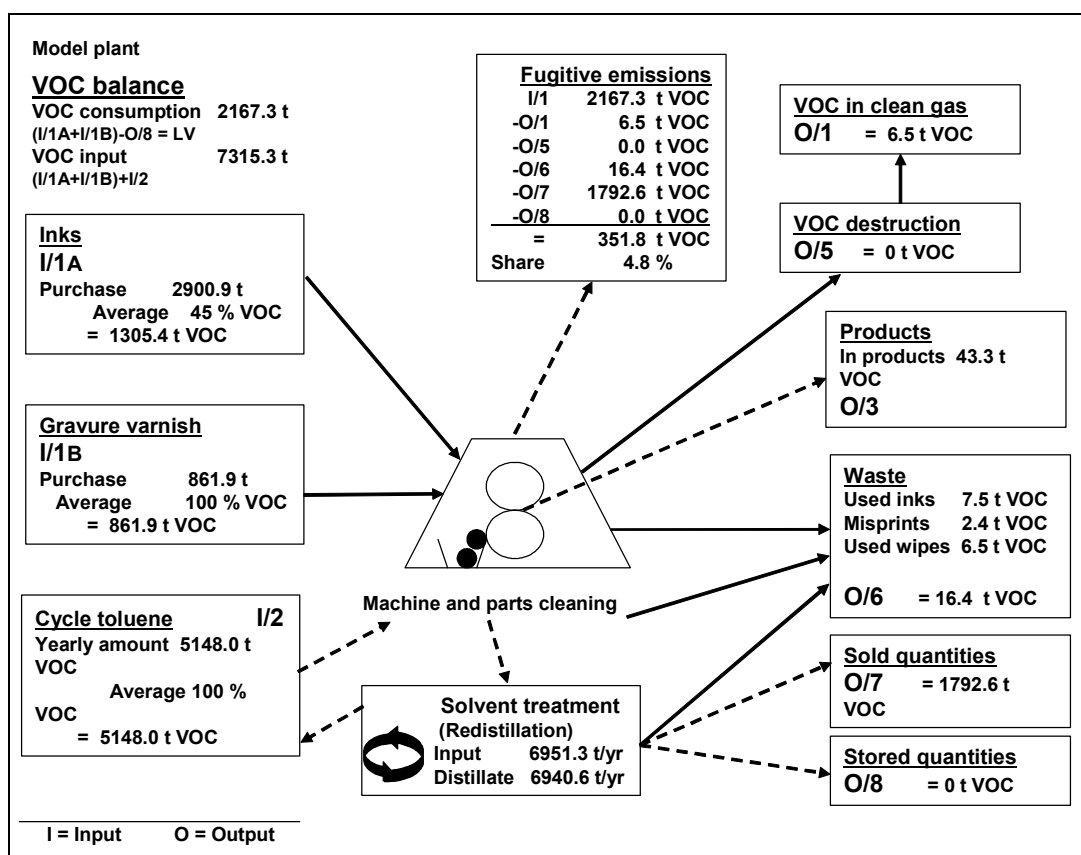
Model plant

VOC balance
VOC consumption 2167.3 t
(I/1A+I/1B)-O/8 = LV
VOC input 7315.3 t
(I/1A+I/1B)+I/2

Fugitive emissions

| | | |
|---|---|---|
| I/1 | 2167.3 | t VOC |
| -O/1 | 6.5 | t VOC |
| -O/5 | 0.0 | t VOC |
| -O/6 | 16.4 | t VOC |
| -O/7 | 1792.6 | t VOC |
| -O/8 | 0.0 | t VOC |
| = | 351.8 | t VOC |
| Share | 4.8 % | |

VOC in clean gas
O/1 = 6.5 t VOC

VOC destruction
O/5 = 0 t VOC

Inks
I/1A
Purchase 2900.9 t
Average 45 % VOC
= 1305.4 t VOC

Products
In products 43.3 t VOC
O/3

Gravure varnish
I/1B
Purchase 861.9 t
Average 100 % VOC
= 861.9 t VOC

Waste
Used inks 7.5 t VOC
Misprints 2.4 t VOC
Used wipes 6.5 t VOC
O/6 = 16.4 t VOC

Cycle toluene I/2
Yearly amount 5148.0 t VOC
Average 100 % VOC
= 5148.0 t VOC

Machine and parts cleaning

Solvent treatment
(Redistillation)
Input 6951.3 t/yr
Distillate 6940.6 t/yr

Sold quantities
O/7 = 1792.6 t VOC

Stored quantities
O/8 = 0 t VOC

I = Input O = Output